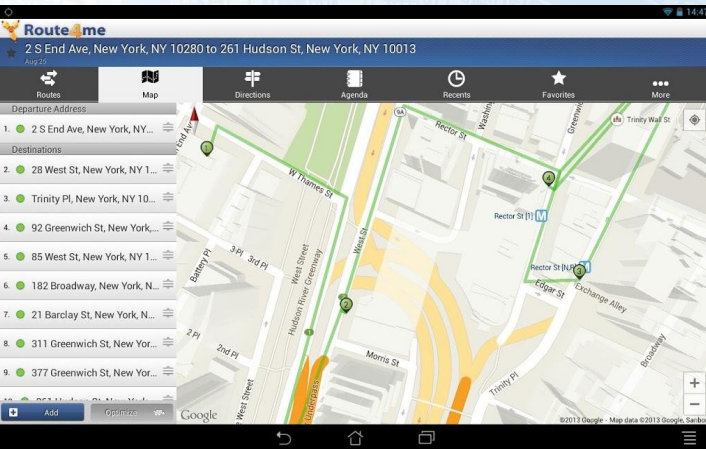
14:47

Route4me

2 S End Ave, New York, NY 10280 to 261 Hudson St, New York, NY 10013

Aug 20

Routes | Map | Directions | Agenda | Recents | Favorites | More

Departure Address

1. 2 S End Ave, New York, NY...

Destinations

2. 28 West St, New York, NY 1...

3. Trinity Pl, New York, NY 10...

4. 92 Greenwich St, New York,...

5. 85 West St, New York, NY 1...

6. 182 Broadway, New York, N...

7. 21 Barclay St, New York, N...

8. 311 Greenwich St, New Yor...

9. 377 Greenwich St, New Yor...

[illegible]

Add

Optimize

End Ave

W Thames St

Rector St

Washington

Greenwich

Trinity Wall St

Rector St [1]

Rector St [N,R]

Edgar St

Exchange Alley

Battery Pl

3 Pl

3rd Pl

2 Pl

2nd Pl

West Street

Hudson River Greenway

West St

Morris St

Trinity Pl

Broadway

Underpass

West Street

1

2

3

4

Google

©2013 Google - Map data ©2013 Google, Sanborn

+

−